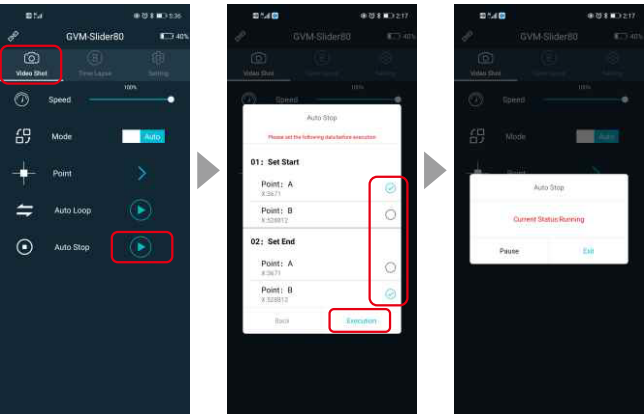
5:36

GVM-Slider80

40%

Video Shot

Time Lapse

Setting

100%

Speed

Mode

Auto

Point

Auto Loop

Auto Stop

2:17

GVM-Slider80

40%

Video Shot

Time Lapse

Setting

100%

Speed

Auto Stop

Please set the following data before execution

01: Set Start

Point: A

X:3671

Point: B

X:328812

02: Set End

Point: A

X:3671

Point: B

X:328812

Back

Execution

2:17

GVM-Slider80

40%

Video Shot

Time Lapse

Setting

100%

Speed

Mode

Auto

Point

Auto Stop

Current Status:Running

Pause

Exit